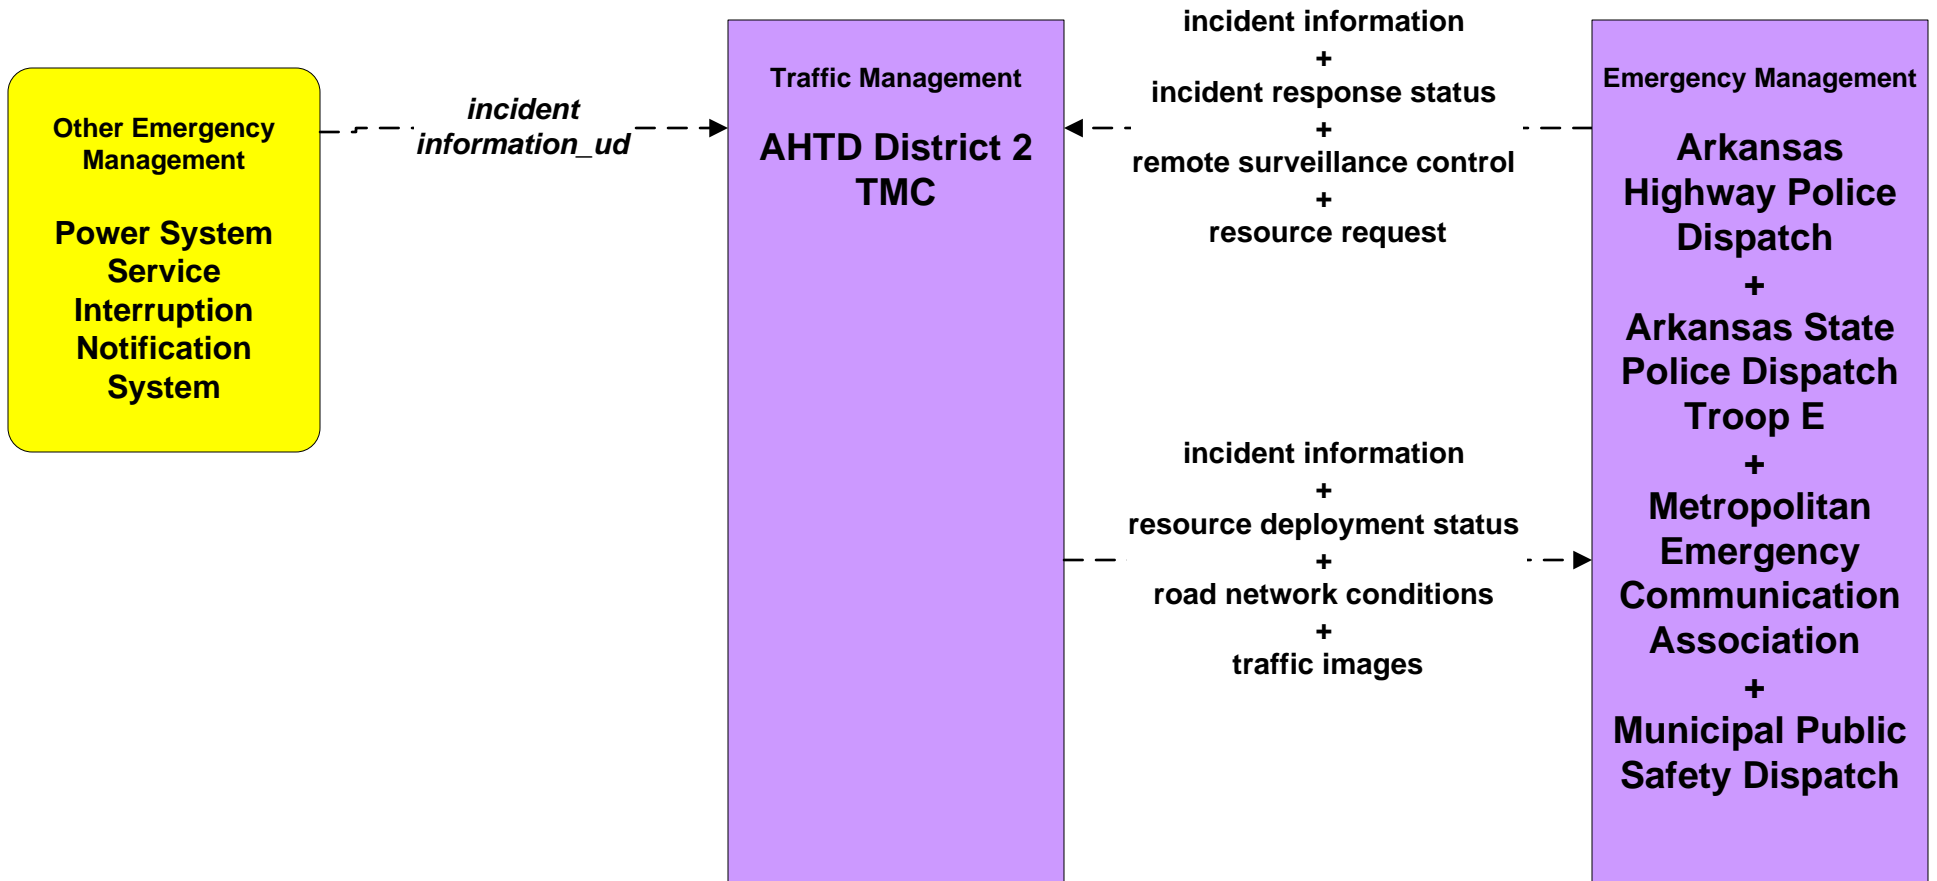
Other Emergency Management

Power System Service Interruption Notification System

incident information_ud

Traffic Management

AHTD District 2 TMC

incident information
+
incident response status
+
remote surveillance control
+
resource request

Emergency Management

Arkansas Highway Police Dispatch
+
Arkansas State Police Dispatch Troop E
+
Metropolitan Emergency Communication Association
+
Municipal Public Safety Dispatch

incident information
+
resource deployment status
+
road network conditions
+
traffic images